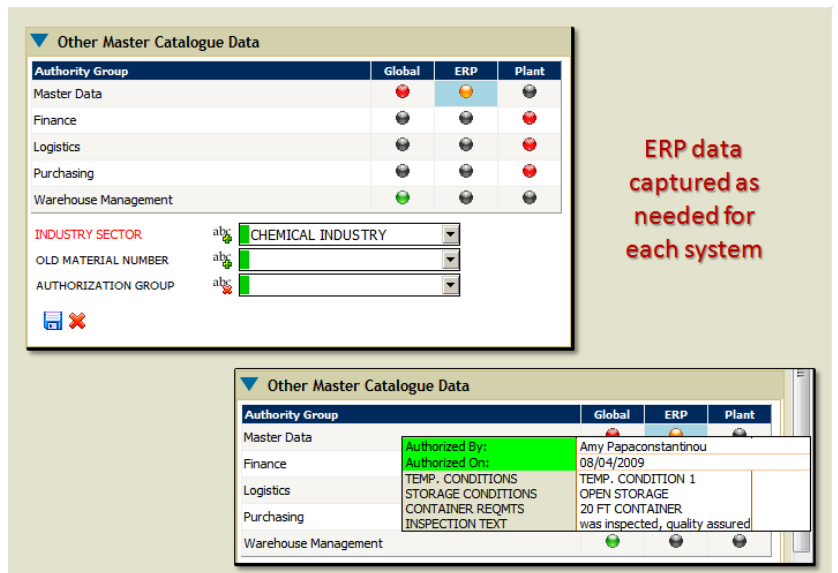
Other Master Catalogue Data

| Authority Group | Global | ERP | Plant |
|---|---|---|---|
| Master Data | | | |
| Finance | | | |
| Logistics | | | |
| Purchasing | | | |
| Warehouse Management | | | |

INDUSTRY SECTOR abc CHEMICAL INDUSTRY
OLD MATERIAL NUMBER abc
AUTHORIZATION GROUP abc

ERP data captured as needed for each system

Other Master Catalogue Data

| Authority Group | Global | ERP | Plant |
|---|---|---|---|
| Master Data | | | |
| Finance | | | |
| Logistics | | | |
| Purchasing | | | |
| Warehouse Management | | | |

| | |
|---|---|
| Authorized By: | Amy Papaconstantinou |
| Authorized On: | 08/04/2009 |
| TEMP. CONDITIONS | TEMP. CONDITION 1 |
| STORAGE CONDITIONS | OPEN STORAGE |
| CONTAINER REQMTS | 20 FT CONTAINER |
| INSPECTION TEXT | was inspected, quality assured |